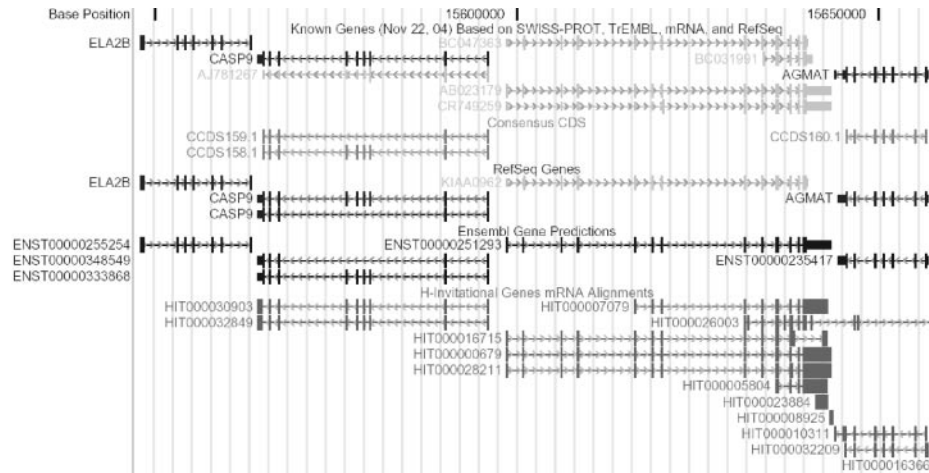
Base Position 15600000 15650000

Known Genes (Nov 22, 04) Based on SWISS-PROT, TrEMBL, mRNA, and RefSeq

ELA2B
BC047363
CASP9
BC031991
AJ781267
AGMAT
AB023179
CR749259

Consensus CDS

CCDS159.1
CCDS160.1
CCDS158.1

RefSeq Genes

ELA2B
KIAA0962
CASP9
AGMAT
CASP9

Ensembl Gene Predictions

ENST00000255254
ENST00000251293
ENST00000348549
ENST00000235417
ENST00000333868

H-Invitational Genes mRNA Alignments

HIT000030903
HIT000007079
HIT000032849
HIT000026003
HIT000016715
HIT000000679
HIT000028211
HIT000005804
HIT000023884
HIT000008925
HIT000010311
HIT000032209
HIT000016366